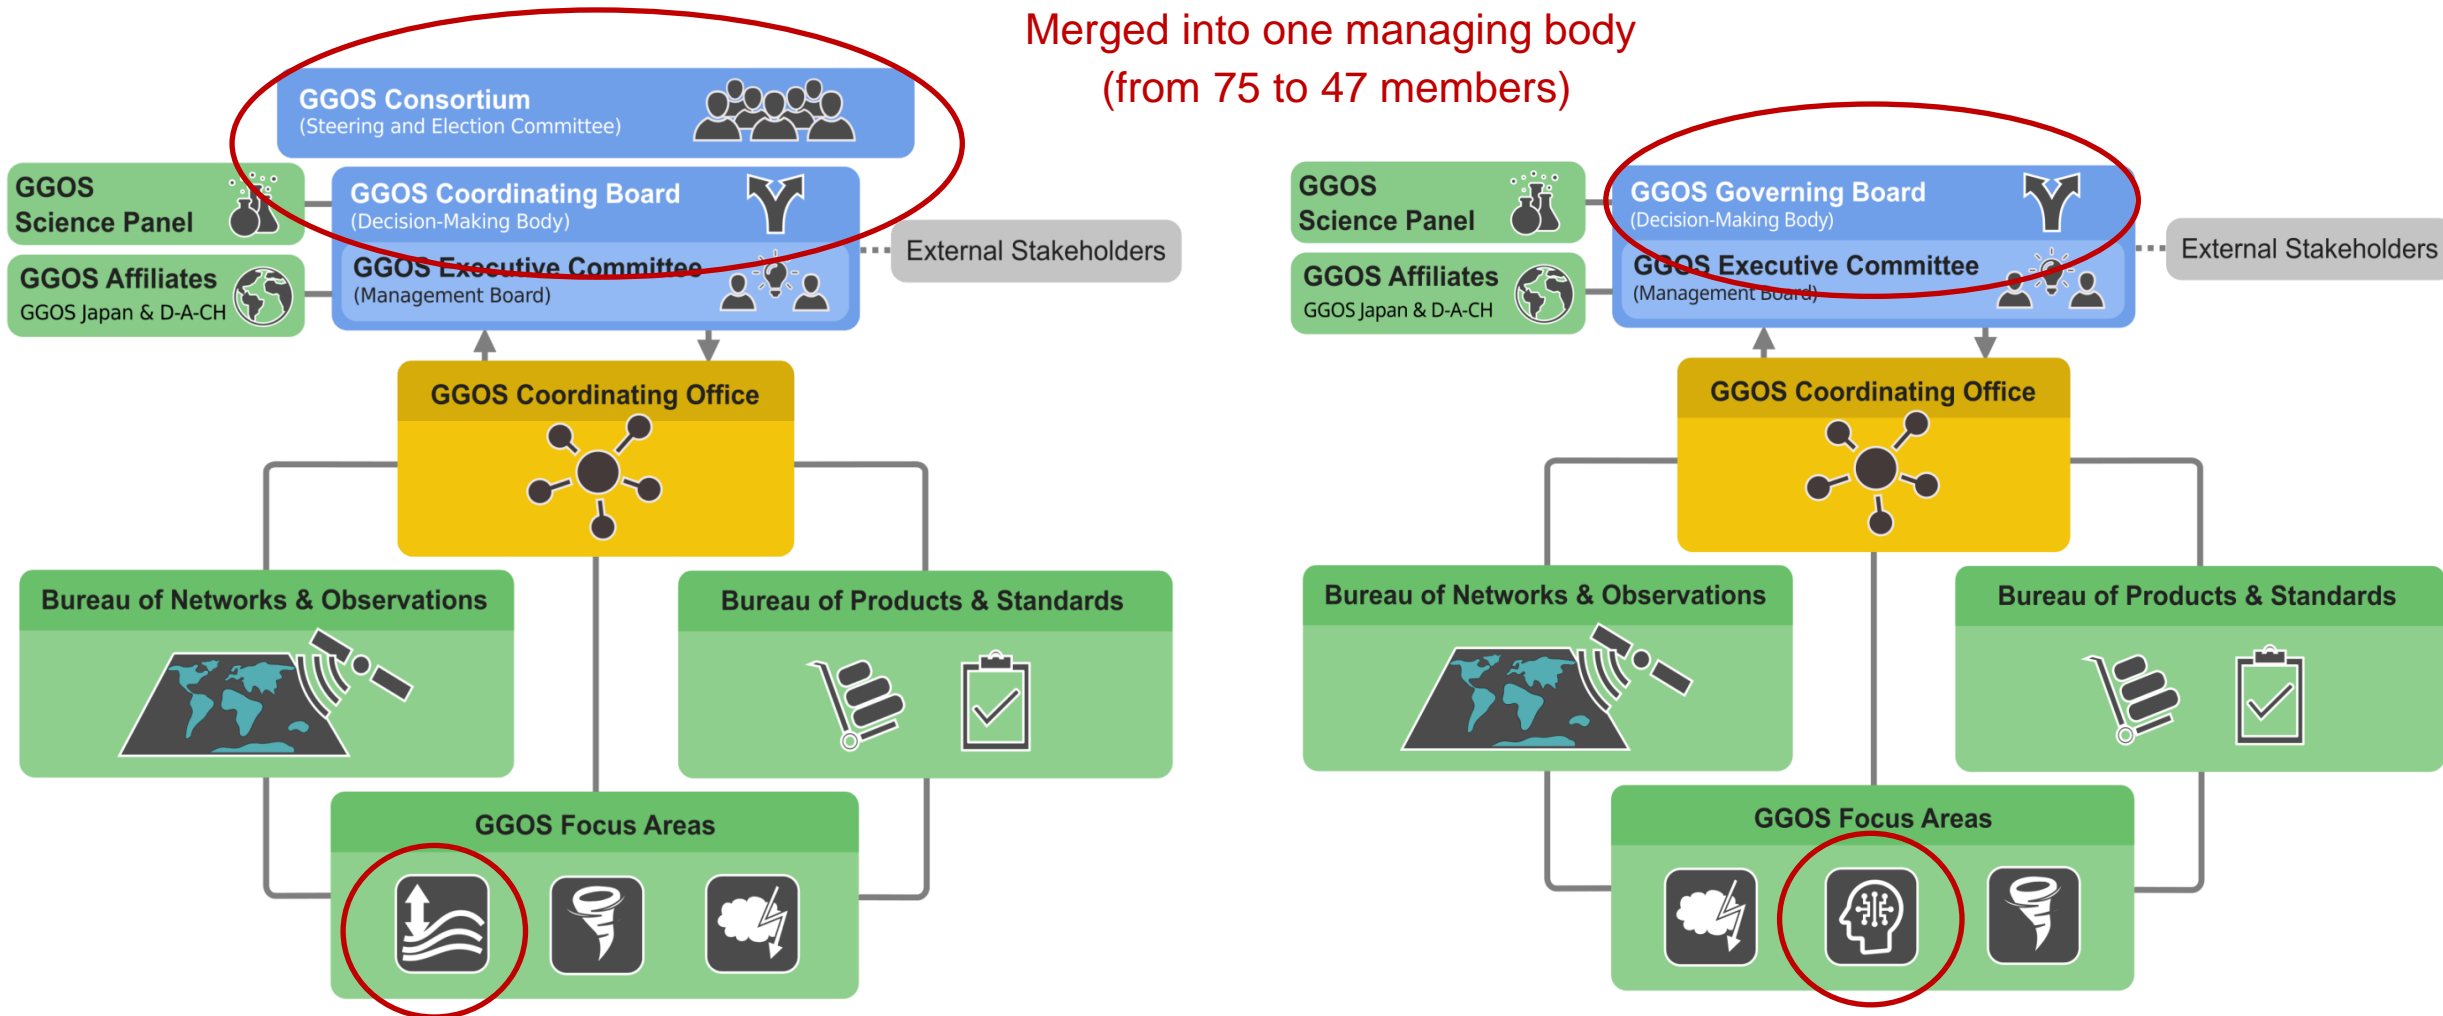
Merged into one managing body
(from 75 to 47 members)

GGOS Consortium
(Steering and Election Committee)

GGOS Science Panel

GGOS Coordinating Board
(Decision-Making Body)

GGOS Affiliates
GGOS Japan & D-A-CH

GGOS Executive Committee
(Management Board)

External Stakeholders

GGOS Coordinating Office

Bureau of Networks & Observations

Bureau of Products & Standards

GGOS Focus Areas

GGOS Science Panel

GGOS Governing Board
(Decision-Making Body)

GGOS Affiliates
GGOS Japan & D-A-CH

GGOS Executive Committee
(Management Board)

External Stakeholders

GGOS Coordinating Office

Bureau of Networks & Observations

Bureau of Products & Standards

GGOS Focus Areas